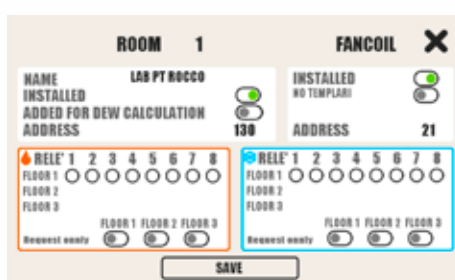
ROOM 1

FANCOIL ✕

NAME LAB PT ROCCO
INSTALLED
ADDED FOR DEW CALCULATION
ADDRESS 130

INSTALLED
NO TEMPLARI

ADDRESS 21

RELE' 1 2 3 4 5 6 7 8
FLOOR 1
FLOOR 2
FLOOR 3
FLOOR 1 FLOOR 2 FLOOR 3
Request only

RELE' 1 2 3 4 5 6 7 8
FLOOR 1
FLOOR 2
FLOOR 3
FLOOR 1 FLOOR 2 FLOOR 3
Request only

SAVE